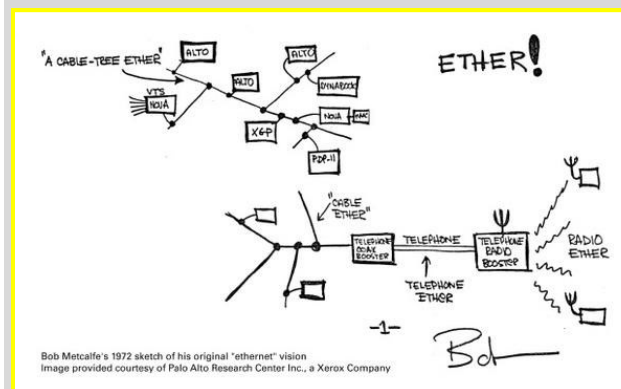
"A CABLE-TREE ETHER"

ALTO

ALTO

ALTO

VTS

NOVA

DYNABOOK

NOVA

MAC

XGP

PDP-11

ETHER!

"CABLE ETHER"

TELEPHONE COAX BOOSTER

TELEPHONE

TELEPHONE RADIO BOOSTER

RADIO ETHER

TELEPHONE ETHER

-1-

Bob

Bob Metcalfe's 1972 sketch of his original "ethernet" vision
Image provided courtesy of Palo Alto Research Center Inc., a Xerox Company